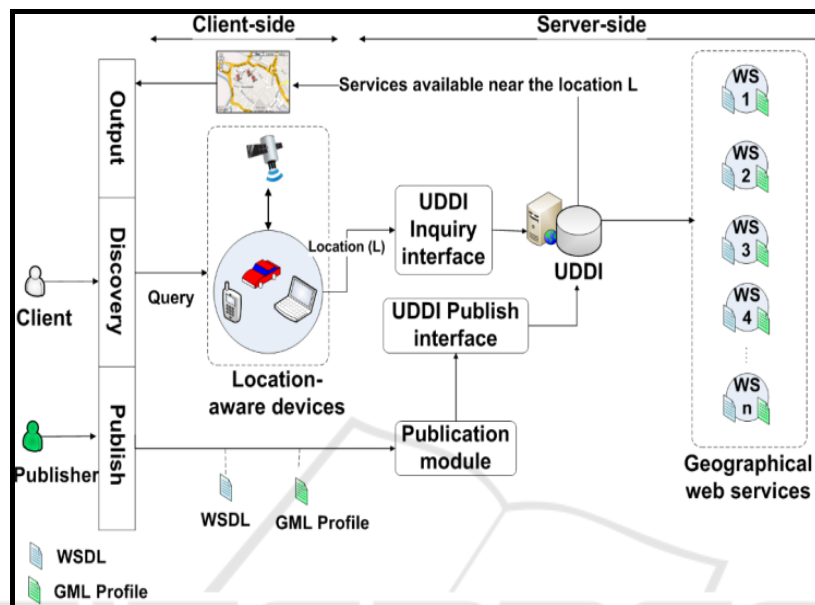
Client-side

Server-side

Output

Discovery

Publish

Services available near the location L

WS 1

WS 2

WS 3

WS 4

WS n

Location (L)

UDDI Inquiry interface

UDDI

Query

Client

UDDI Publish interface

Location-aware devices

Publisher

Publication module

WSDL

GML Profile

Geographical web services

WSDL

GML Profile